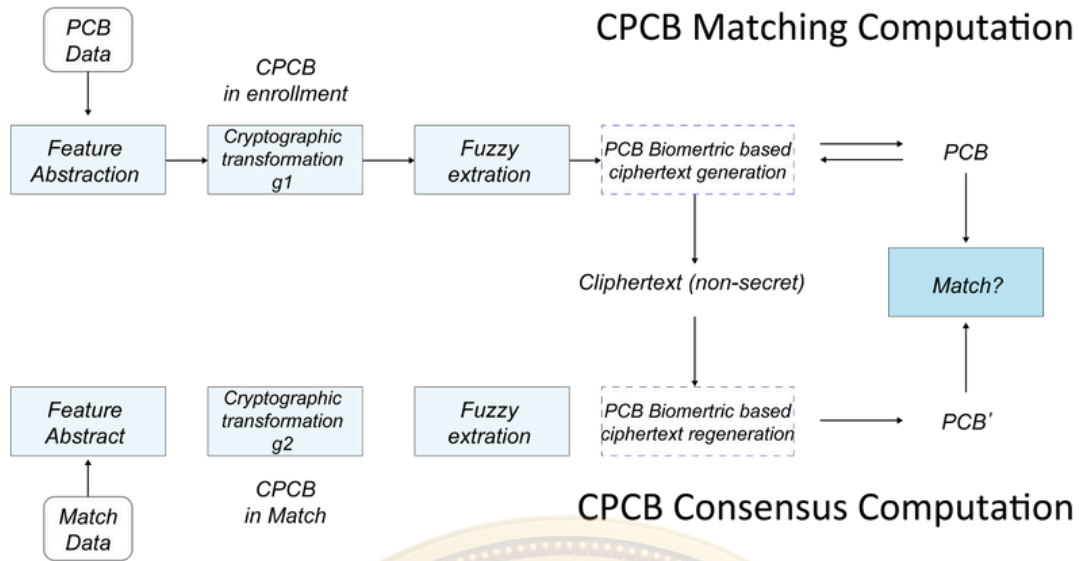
CPCB Matching Computation

PCB Data

CPCB in enrollment

Feature Abstraction

Cryptographic transformation g1

Fuzzy extration

PCB Biomertric based ciphertext generation

PCB

Cliphertext (non-secret)

Match?

Feature Abstract

Cryptographic transformation g2

Fuzzy extration

PCB Biomertric based ciphertext regeneration

PCB'

CPCB in Match

Match Data

CPCB Consensus Computation